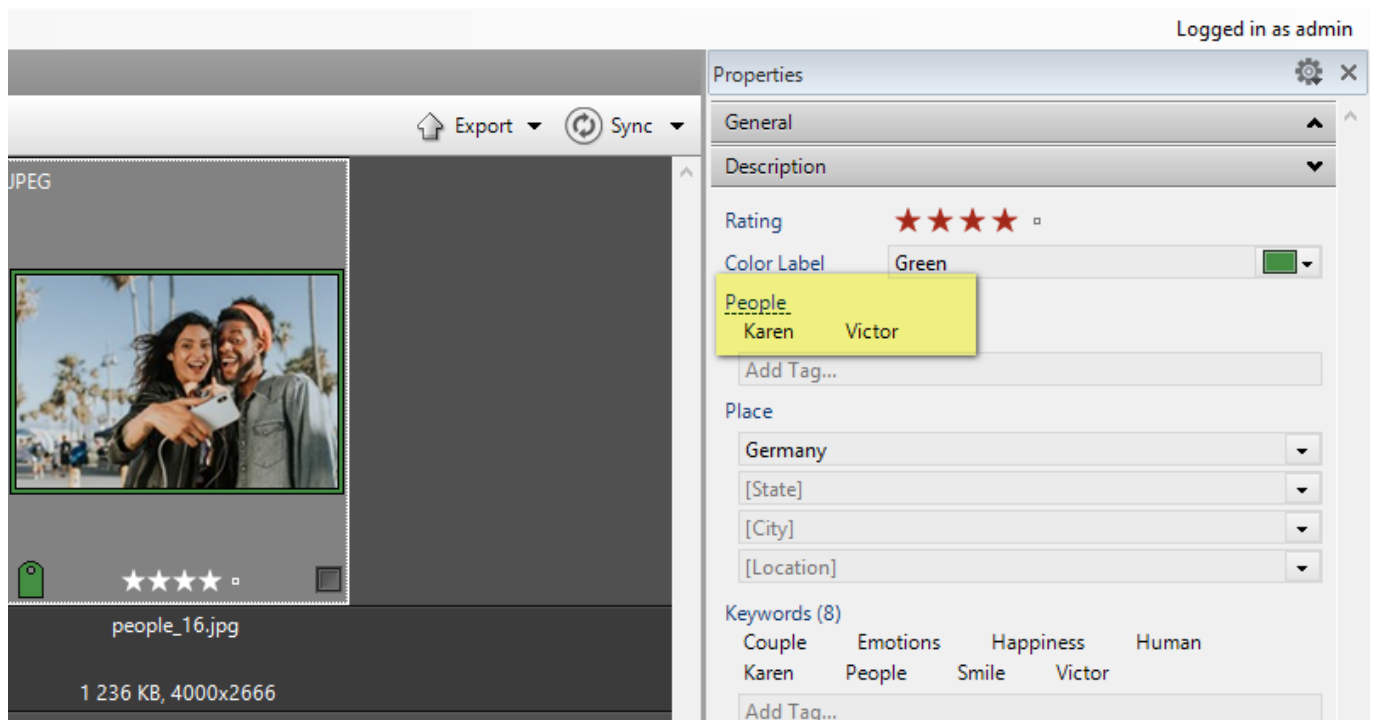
Logged in as admin

Export Sync

JPEG

★★★★ ▫

people_16.jpg

1 236 KB, 4000x2666

Properties

General

Description

Rating ★★★★ ▫

Color Label Green

People
Karen Victor

Add Tag...

Place

Germany

[State]

[City]

[Location]

Keywords (8)
Couple Emotions Happiness Human
Karen People Smile Victor

Add Tag...